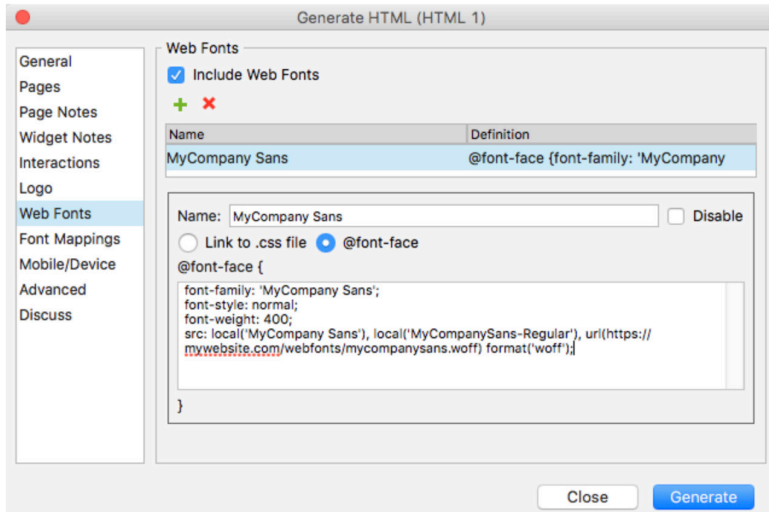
Generate HTML (HTML 1)

General
Pages
Page Notes
Widget Notes
Interactions
Logo
Web Fonts
Font Mappings
Mobile/Device
Advanced
Discuss

Web Fonts

Include Web Fonts

+ ✖

| Name | Definition |
|---|---|
| MyCompany Sans | @font-face {font-family: 'MyCompany |

Name: MyCompany Sans
Disable

Link to .css file
@font-face

@font-face {

font-family: 'MyCompany Sans';
font-style: normal;
font-weight: 400;
src: local('MyCompany Sans'), local('MyCompanySans-Regular'), url(https://mywebsite.com/webfonts/mycompanysans.woff) format('woff');

}

Close
Generate